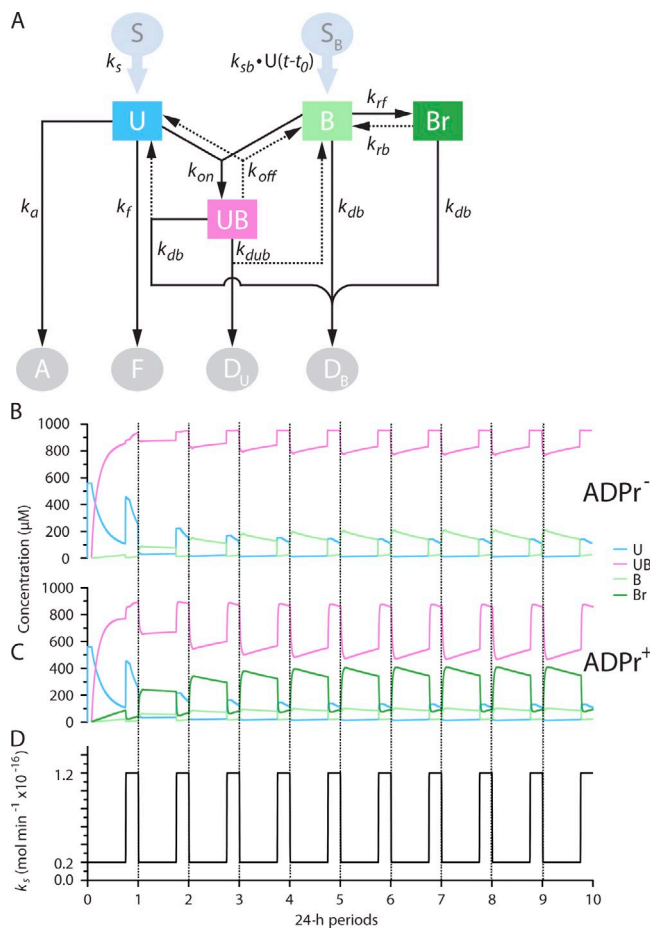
A

S

$k_s$

$S_B$

$k_{sb} \bullet U(t-t_0)$

U

B

$k_{rf}$

Br

$k_{rb}$

$k_{on}$

$k_{off}$

$k_a$

$k_f$

UB

$k_{db}$

$k_{db}$

$k_{db}$

$k_{dub}$

A

F

$D_U$

$D_B$

B

1000
800
600
400
200
0

ADPr$^-$

Concentration (µM)

U
UB
B
Br

1000
800
600
400
200
0

C

ADPr$^+$

D

$k_s$ (mol min$^{-1}$ x10$^{-16}$)

1.2

0.2
0.0

0 1 2 3 4 5 6 7 8 9 10

24-h periods